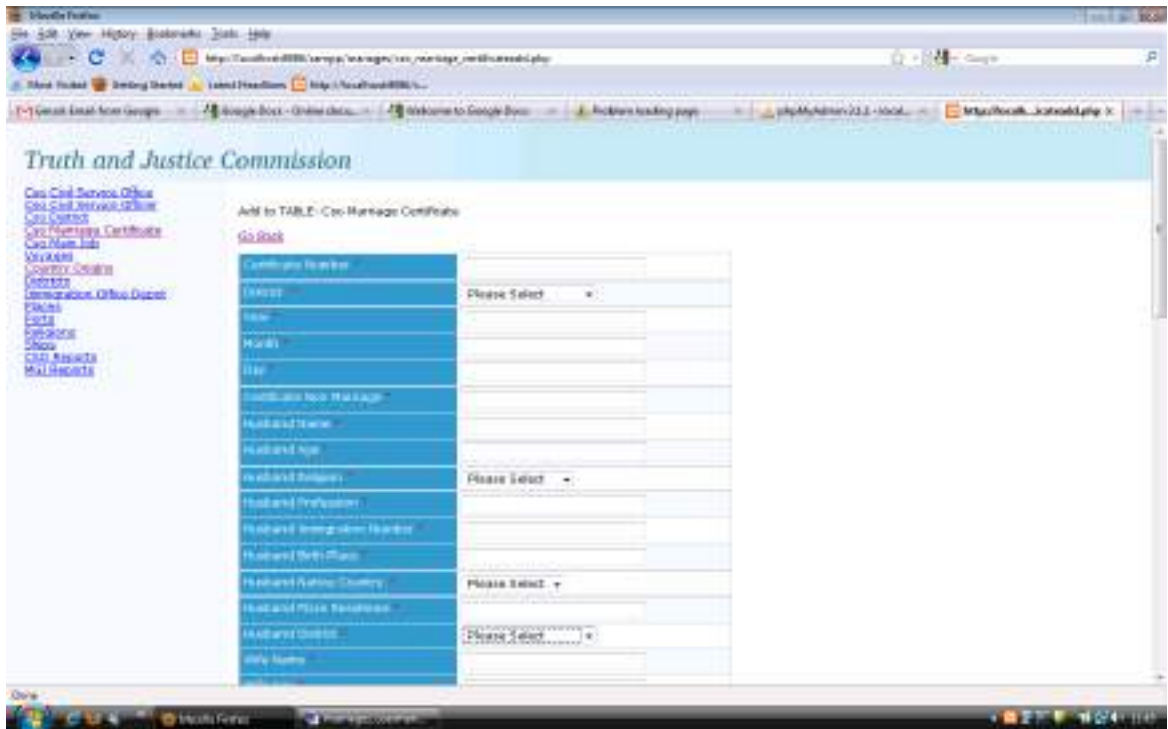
Mozilla Firefox

File Edit View History Bookmarks Tools Help

http://localhost/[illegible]

Most Visited Getting Started Latest Headlines http://localhost/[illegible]

Gmail: Email from Google | Google Docs - Online docu... | Welcome to Google Docs | Problem loading page | phpMyAdmin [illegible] | http://localh...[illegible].php

Truth and Justice Commission

Csc Civil Servce Office
Csc Civil Servant Office
Csc District
Csc Marriage Certificate
Csc Main Job
Vocation
Country Origins
Districts
Immigration Office Depot
Places
Ports
Religions
Ships
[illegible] Reports
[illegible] Reports

Add to TABLE: Csc Marriage Certificate

Go Back

| | |
|---|---|
| Certificate Number | |
| District | Please Select |
| Year | |
| Month | |
| Day | |
| Certificate Non Marriage | |
| Husband Name | |
| Husband Age | |
| Husband Religion | Please Select |
| Husband Profession | |
| Husband Immigration Number | |
| Husband Birth Place | |
| Husband Native Country | Please Select |
| Husband Place Residence | |
| Husband District | Please Select |
| Wife Name | |

Done

Mozilla Firefox